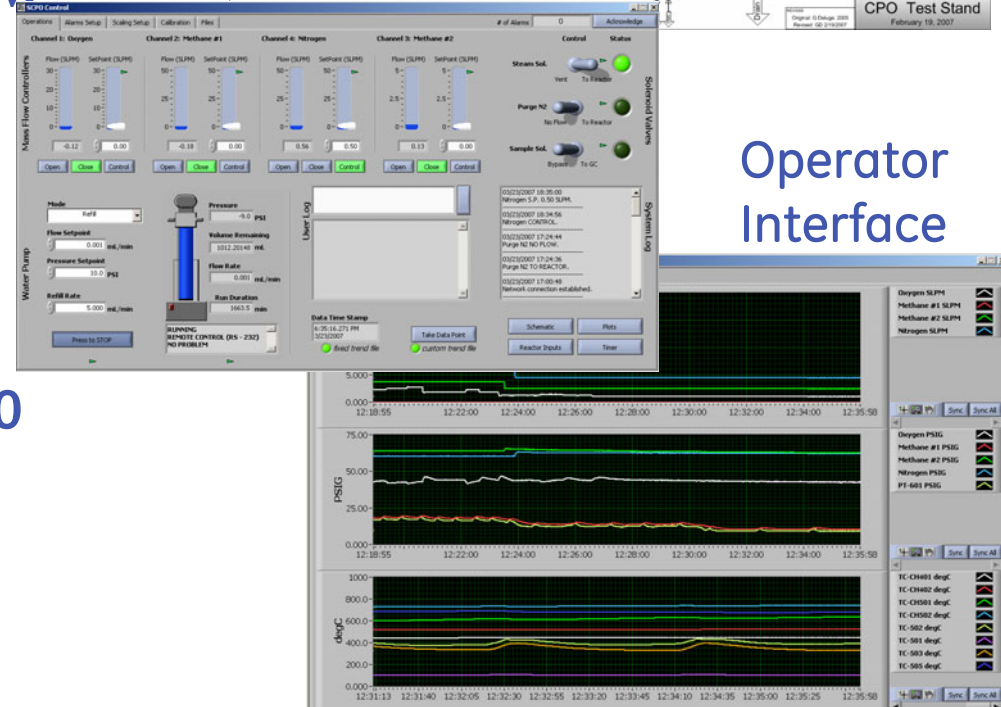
SCPO Control

Operations | Alarms Setup | Scaling Setup | Calibration | Files

# of Alarms 0 Acknowledge

Digital: G.Deluga 2005 Revised: GD 2/19/2007

CPO Test Stand
February 19, 2007

Channel 1: Oxygen
Channel 2: Methane #1
Channel 4: Nitrogen
Channel 3: Methane #2
Control
Status

Mass Flow Controllers

Flow (SLPM) SetPoint (SLPM)

-0.12 0.00
-0.18 0.00
0.56 0.50
0.13 0.00

Open Close Control

Steam Sol. Vent To Reactor
Purge N2 No Flow To Reactor
Sample Sol. Bypass To GC

Solenoid Valves

Operator Interface

Water Pump

Mode Refill
Flow Setpoint 0.001 mL/min
Pressure Setpoint 10.0 PSI
Refill Rate 5.000 mL/min

Press to STOP

Pressure -9.0 PSI
Volume Remaining 1012.20148 mL
Flow Rate 0.001 mL/min
Run Duration 1663.5 min

RUNNING
REMOTE CONTROL (RS - 232)
NO PROBLEM

User Log

Data Time Stamp
6:35:16.271 PM 3/23/2007
fixed trend file

Take Data Point
custom trend file

System Log

03/23/2007 18:35:00 Nitrogen S.P. 0.50 SLPM.
03/23/2007 18:34:56 Nitrogen CONTROL.
03/23/2007 17:24:44 Purge N2 NO FLOW.
03/23/2007 17:24:36 Purge N2 TO REACTOR.
03/23/2007 17:00:48 Network connection established.

Schematic Plots
Reactor Inputs Timer

5.000
0.000
12:18:55 12:22:00 12:24:00 12:26:00 12:28:00 12:30:00 12:32:00 12:34:00 12:35:58

Oxygen SLPM
Methane #1 SLPM
Methane #2 SLPM
Nitrogen SLPM

Sync Sync All

75.00
50.00
25.00
0.000
PSIG
12:18:55 12:22:00 12:24:00 12:26:00 12:28:00 12:30:00 12:32:00 12:34:00 12:35:58

Oxygen PSIG
Methane #1 PSIG
Methane #2 PSIG
Nitrogen PSIG
PT-601 PSIG

Sync Sync All

1000
800.0
600.0
400.0
200.0
0.000
degC
12:31:13 12:31:40 12:32:05 12:32:30 12:32:55 12:33:20 12:33:45 12:34:10 12:34:35 12:35:00 12:35:25

TC-CH401 degC
TC-CH402 degC
TC-CH501 degC
TC-CH502 degC
TC-502 degC
TC-501 degC
TC-503 degC
TC-505 degC

Sync Sync All